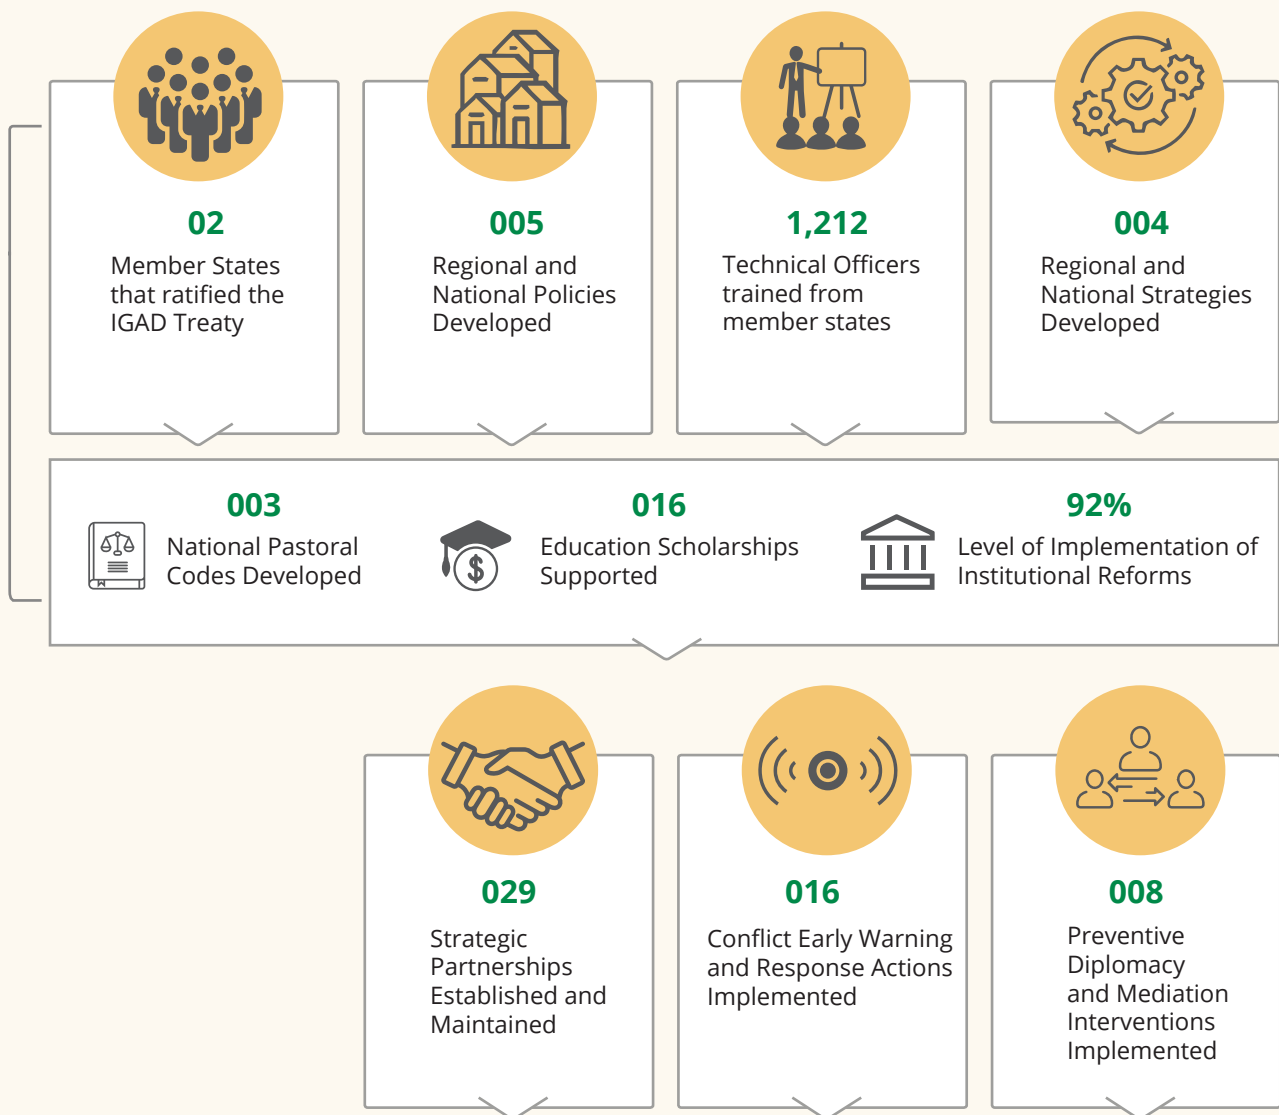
02
Member States that ratified the IGAD Treaty

005
Regional and National Policies Developed

1,212
Technical Officers trained from member states

004
Regional and National Strategies Developed

003
National Pastoral Codes Developed

016
Education Scholarships Supported

92%
Level of Implementation of Institutional Reforms

029
Strategic Partnerships Established and Maintained

016
Conflict Early Warning and Response Actions Implemented

008
Preventive Diplomacy and Mediation Interventions Implemented